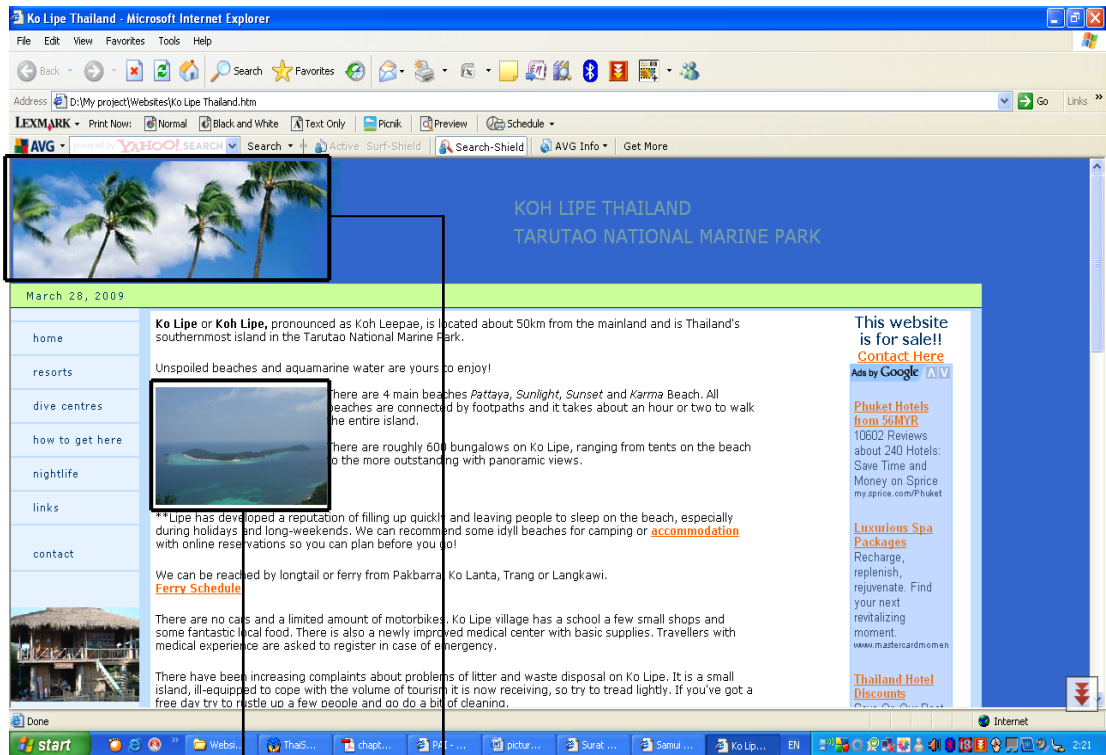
Ko Lipe Thailand - Microsoft Internet Explorer

File Edit View Favorites Tools Help

Back Search Favorites

Address D:\My project\Websites\Ko Lipe Thailand.htm Go Links »

LEXMARK Print Now: Normal Black and White Text Only Picnik Preview Schedule

AVG powered by YAHOO! SEARCH Search Active Surf-Shield Search-Shield AVG Info Get More

KOH LIPE THAILAND
TARUTAO NATIONAL MARINE PARK

March 28, 2009

home

resorts

dive centres

how to get here

nightlife

links

contact

**Ko Lipe** or **Koh Lipe,** pronounced as Koh Leepae, is located about 50km from the mainland and is Thailand's southernmost island in the Tarutao National Marine Park.

Unspoiled beaches and aquamarine water are yours to enjoy!

There are 4 main beaches *Pattaya*, *Sunlight*, *Sunset* and *Karma* Beach. All beaches are connected by footpaths and it takes about an hour or two to walk the entire island.

There are roughly 600 bungalows on Ko Lipe, ranging from tents on the beach to the more outstanding with panoramic views.

**Lipe has developed a reputation of filling up quickly and leaving people to sleep on the beach, especially during holidays and long-weekends. We can recommend some idyll beaches for camping or accommodation with online reservations so you can plan before you go!

We can be reached by longtail or ferry from Pakbarra, Ko Lanta, Trang or Langkawi.
Ferry Schedule

There are no cars and a limited amount of motorbikes. Ko Lipe village has a school a few small shops and some fantastic local food. There is also a newly improved medical center with basic supplies. Travellers with medical experience are asked to register in case of emergency.

There have been increasing complaints about problems of litter and waste disposal on Ko Lipe. It is a small island, ill-equipped to cope with the volume of tourism it is now receiving, so try to tread lightly. If you've got a free day try to rustle up a few people and go do a bit of cleaning.

This website is for sale!!
Contact Here

Ads by Google

Phuket Hotels from 56MYR
10602 Reviews about 240 Hotels: Save Time and Money on Sprice
my.sprice.com/Phuket

Luxurious Spa Packages
Recharge, replenish, rejuvenate. Find your next revitalizing moment.
www.mastercardmomen

Thailand Hotel Discounts
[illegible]

Done Internet

start Websi... ThaiS... chapt... PAI - ... pictur... Surat ... Samui ... Ko Lip... EN 2:21